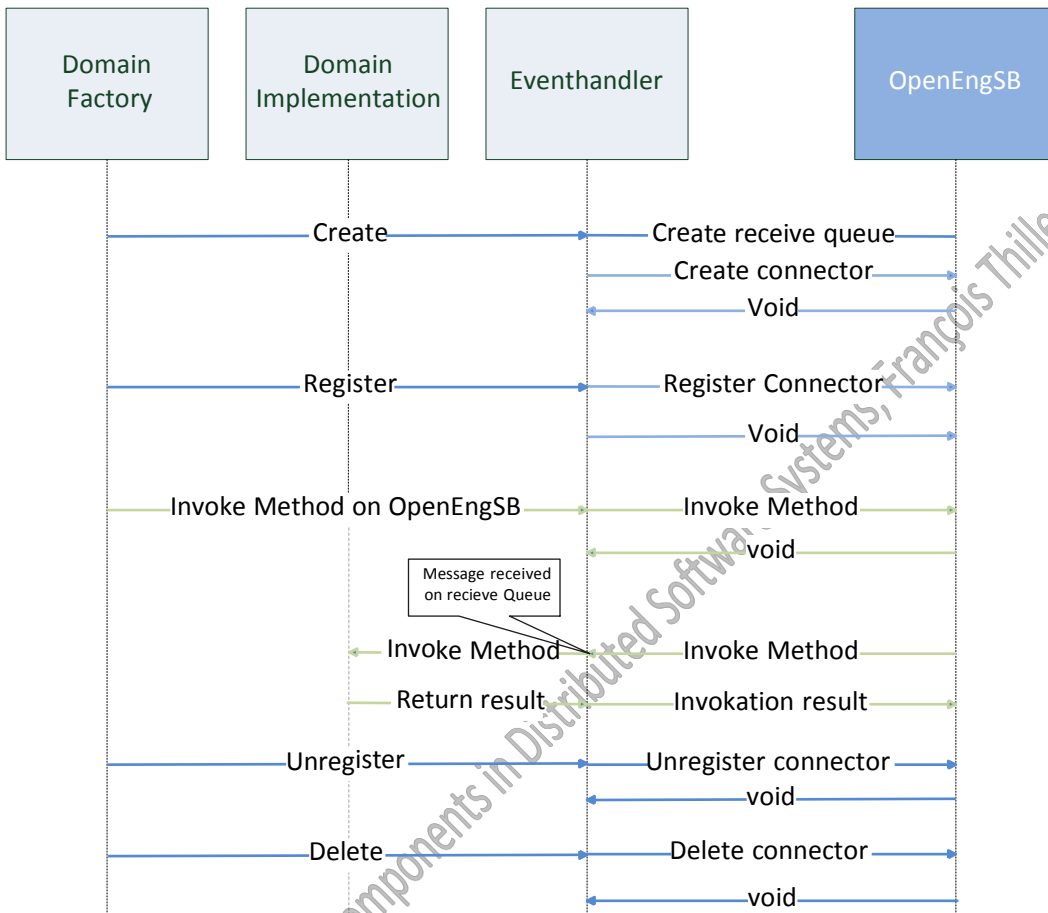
Domain Factory

Domain Implementation

Eventhandler

OpenEngSB

Create

Create receive queue

Create connector

Void

Register

Register Connector

Void

Invoke Method on OpenEngSB

Invoke Method

void

Message received on recieve Queue

Invoke Method

Invoke Method

Return result

Invokation result

Unregister

Unregister connector

void

Delete

Delete connector

void

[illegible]mponents in Distributed Software Systems, François Thille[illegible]